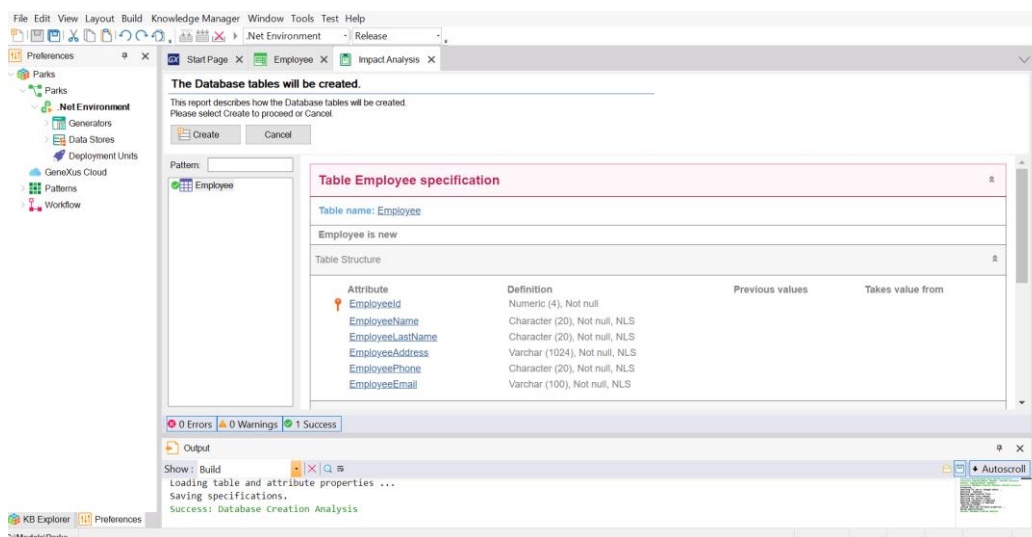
File Edit View Layout Build Knowledge Manager Window Tools Test Help

.Net Environment Release

Preferences

Parks
Parks
.Net Environment
Generators
Data Stores
Deployment Units
GeneXus Cloud
Patterns
Workflow

Start Page × Employee × Impact Analysis ×

The Database tables will be created.

This report describes how the Database tables will be created.
Please select Create to proceed or Cancel.

Create Cancel

Pattern:

Employee

Table Employee specification

Table name: Employee

Employee is new

Table Structure

| Attribute | Definition | Previous values | Takes value from |
|---|---|---|---|
| EmployeeId | Numeric (4), Not null | | |
| EmployeeName | Character (20), Not null, NLS | | |
| EmployeeLastName | Character (20), Not null, NLS | | |
| EmployeeAddress | Varchar (1024), Not null, NLS | | |
| EmployeePhone | Character (20), Not null, NLS | | |
| EmployeeEmail | Varchar (100), Not null, NLS | | |

0 Errors 0 Warnings 1 Success

Output

Show: Build

Autoscroll

Loading table and attribute properties ...
Saving specifications.
Success: Database Creation Analysis

KB Explorer Preferences